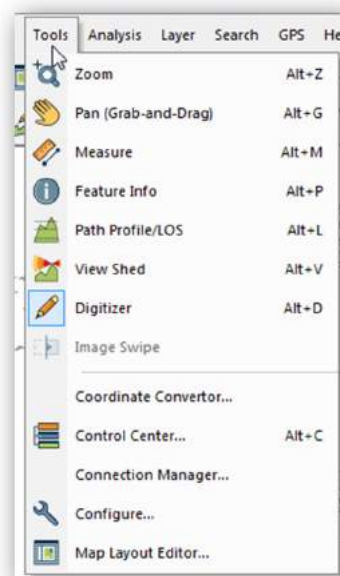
Tools Analysis Layer Search GPS He

Zoom Alt+Z
Pan (Grab-and-Drag) Alt+G
Measure Alt+M
Feature Info Alt+P
Path Profile/LOS Alt+L
View Shed Alt+V
Digitizer Alt+D
Image Swipe

Coordinate Convertor...
Control Center... Alt+C
Connection Manager...
Configure...
Map Layout Editor...